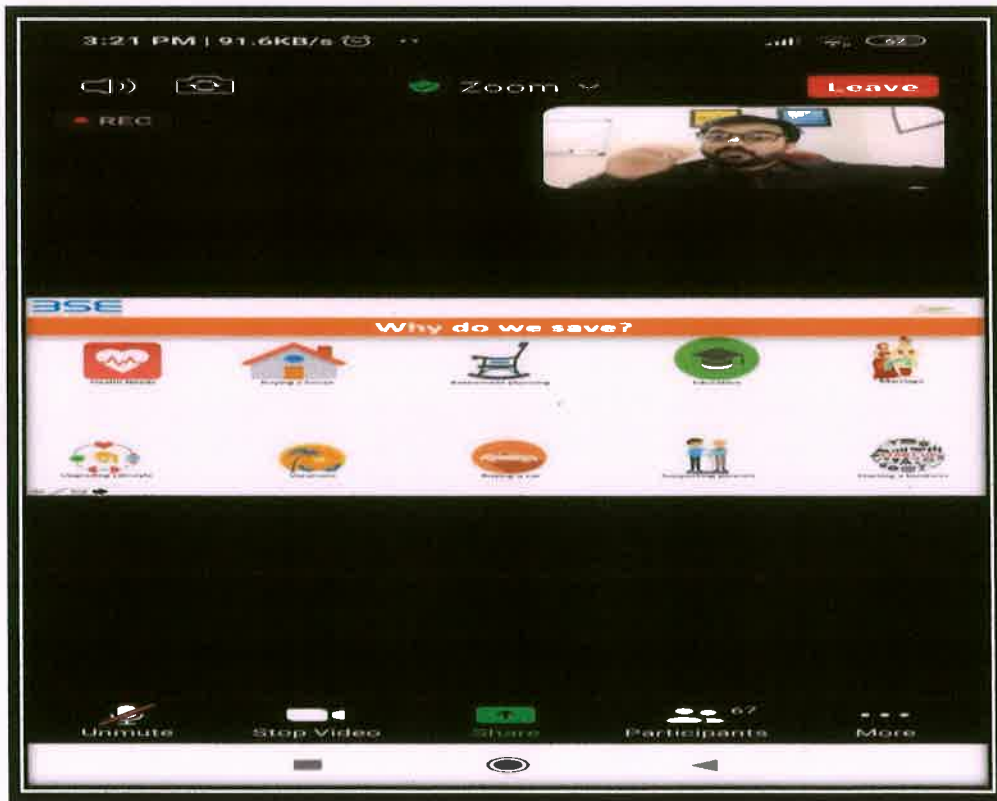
3:21 PM | 91.6KB/s

Zoom

Leave

REC

BSE

Why do we save?

Health Needs

Buying a house

Retirement planning

Education

Marriage

Upgrading Lifestyle

Vacation

Buying a car

Supporting parents

Starting a business

Unmute

Stop Video

Share

67

Participants

More